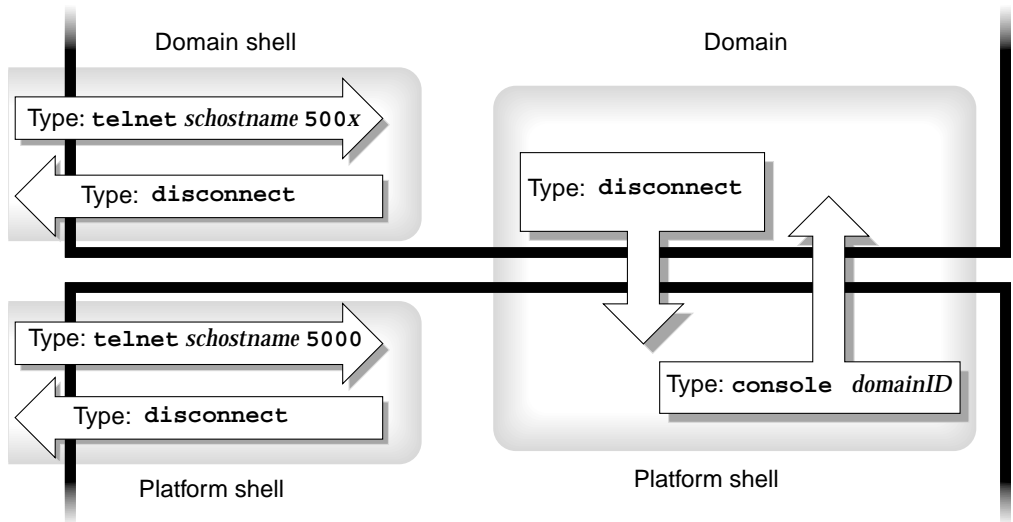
Domain shell

Domain

Type: **telnet** *schostname* **500***x*

Type: **disconnect**

Type: **disconnect**

Type: **telnet** *schostname* **5000**

Type: **console** *domainID*

Type: **disconnect**

Platform shell

Platform shell